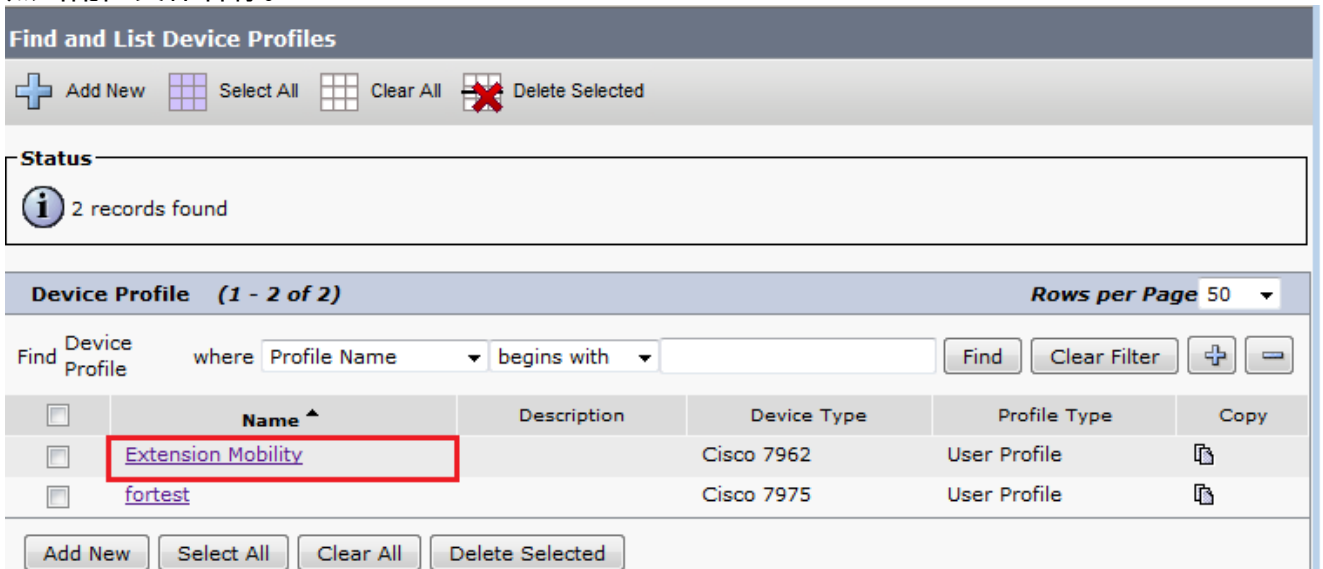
Find and List Device Profiles

Add New Select All Clear All Delete Selected

Status

2 records found

Device Profile (1 - 2 of 2) Rows per Page 50

Find Device Profile where Profile Name begins with Find Clear Filter

| | Name | Description | Device Type | Profile Type | Copy |
|---|---|---|---|---|---|
| | Extension Mobility | | Cisco 7962 | User Profile | |
| | fortest | | Cisco 7975 | User Profile | |

Add New Select All Clear All Delete Selected